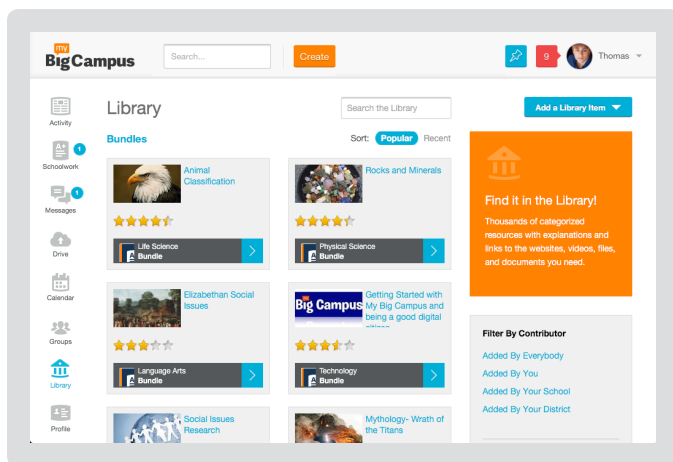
my BigCampus

Search...

Create

9

Thomas

Activity

Schoolwork 1

Messages 1

Drive

Calendar

Groups

Library

Profile

Library

Search the Library

Add a Library Item

Bundles

Sort: Popular Recent

Animal Classification

Life Science Bundle

Rocks and Minerals

Physical Science Bundle

Elizabethan Social Issues

Language Arts Bundle

Getting Started with My Big Campus and being a good digital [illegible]

Technology Bundle

Social Issues Research

Mythology- Wrath of the Titans

Find it in the Library!

Thousands of categorized resources with explanations and links to the websites, videos, files, and documents you need.

Filter By Contributor

Added By Everybody

Added By You

Added By Your School

Added By Your District